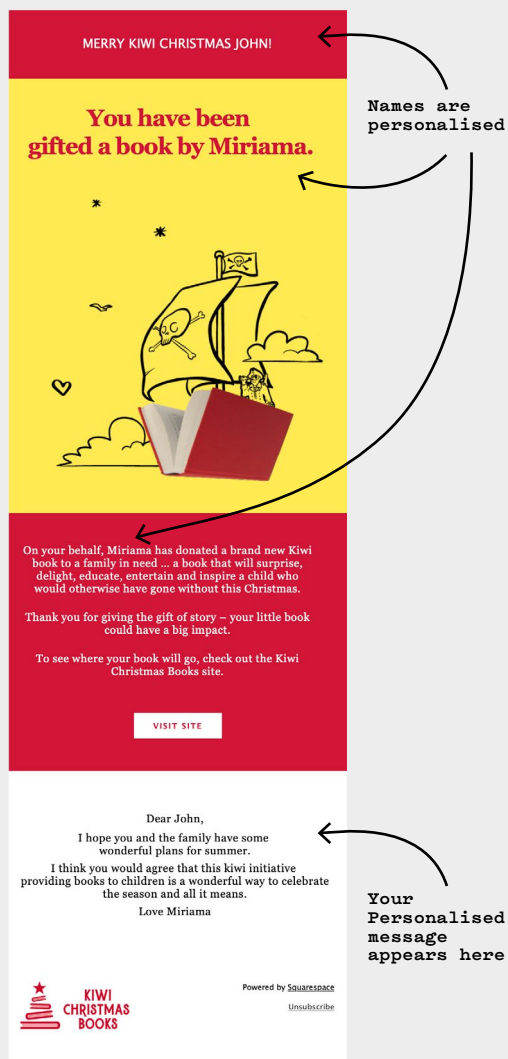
MERRY KIWI CHRISTMAS JOHN!

Names are personalised

You have been gifted a book by Miriama.

On your behalf, Miriama has donated a brand new Kiwi book to a family in need ... a book that will surprise, delight, educate, entertain and inspire a child who would otherwise have gone without this Christmas.

Thank you for giving the gift of story – your little book could have a big impact.

To see where your book will go, check out the Kiwi Christmas Books site.

VISIT SITE

Dear John,

I hope you and the family have some wonderful plans for summer.

I think you would agree that this kiwi initiative providing books to children is a wonderful way to celebrate the season and all it means.

Love Miriama

Your Personalised message appears here

KIWI CHRISTMAS BOOKS

Powered by Squarespace

Unsubscribe